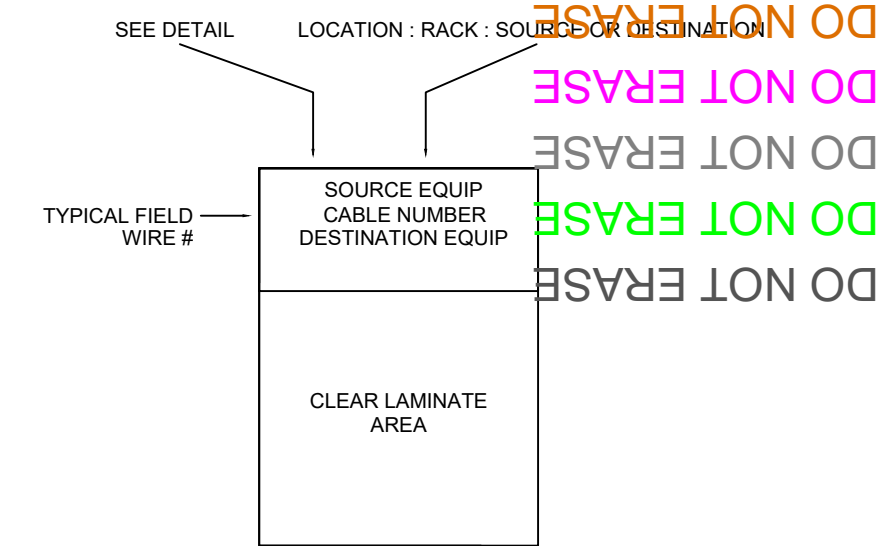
SEE DETAIL

LOCATION : RACK : SOURCE OR DESTINATION

DO NOT ERASE
DO NOT ERASE
DO NOT ERASE
DO NOT ERASE
DO NOT ERASE

TYPICAL FIELD WIRE #

SOURCE EQUIP
CABLE NUMBER
DESTINATION EQUIP

CLEAR LAMINATE AREA